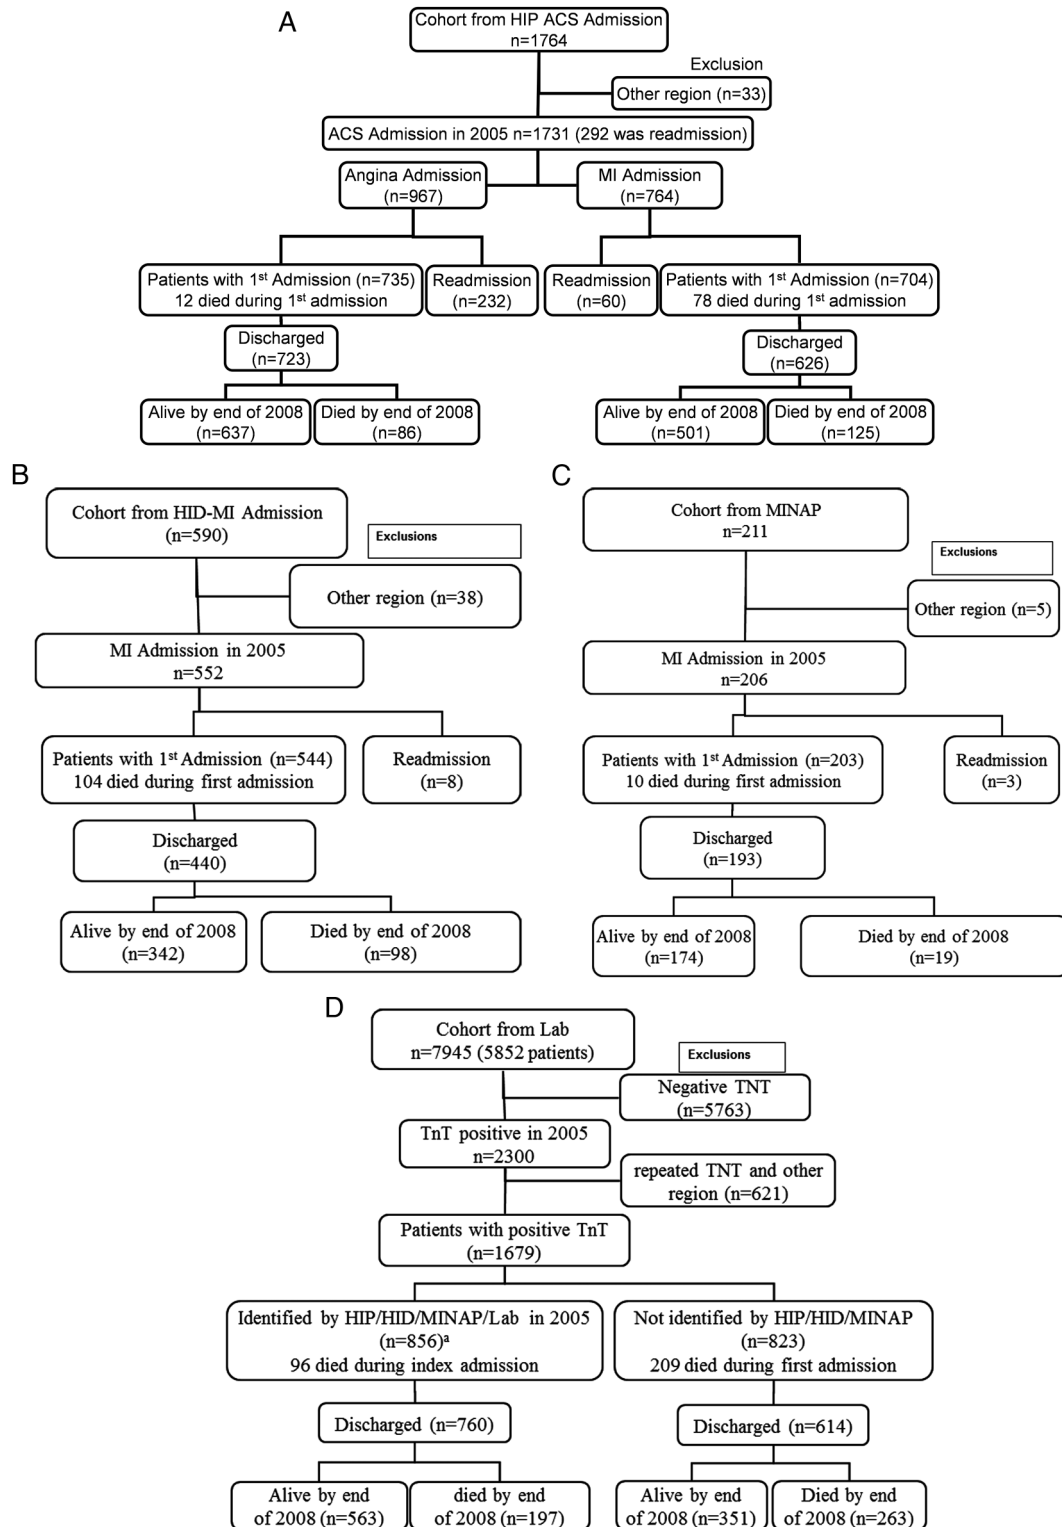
A

Cohort from HIP ACS Admission n=1764

Exclusion

Other region (n=33)

ACS Admission in 2005 n=1731 (292 was readmission)

Angina Admission (n=967)

MI Admission (n=764)

Patients with 1$^{st}$ Admission (n=735) 12 died during 1$^{st}$ admission

Readmission (n=232)

Readmission (n=60)

Patients with 1$^{st}$ Admission (n=704) 78 died during 1$^{st}$ admission

Discharged (n=723)

Discharged (n=626)

Alive by end of 2008 (n=637)

Died by end of 2008 (n=86)

Alive by end of 2008 (n=501)

Died by end of 2008 (n=125)

B

Cohort from HID-MI Admission (n=590)

Exclusions

Other region (n=38)

MI Admission in 2005 n=552

Patients with 1$^{st}$ Admission (n=544) 104 died during first admission

Readmission (n=8)

Discharged (n=440)

Alive by end of 2008 (n=342)

Died by end of 2008 (n=98)

C

Cohort from MINAP n=211

Exclusions

Other region (n=5)

MI Admission in 2005 n=206

Patients with 1$^{st}$ Admission (n=203) 10 died during first admission

Readmission (n=3)

Discharged (n=193)

Alive by end of 2008 (n=174)

Died by end of 2008 (n=19)

D

Cohort from Lab n=7945 (5852 patients)

Exclusions

Negative TNT (n=5763)

TnT positive in 2005 n=2300

repeated TNT and other region (n=621)

Patients with positive TnT (n=1679)

Identified by HIP/HID/MINAP/Lab in 2005 (n=856)$^{a}$ 96 died during index admission

Not identified by HIP/HID/MINAP (n=823) 209 died during first admission

Discharged (n=760)

Discharged (n=614)

Alive by end of 2008 (n=563)

died by end of 2008 (n=197)

Alive by end of 2008 (n=351)

Died by end of 2008 (n=263)